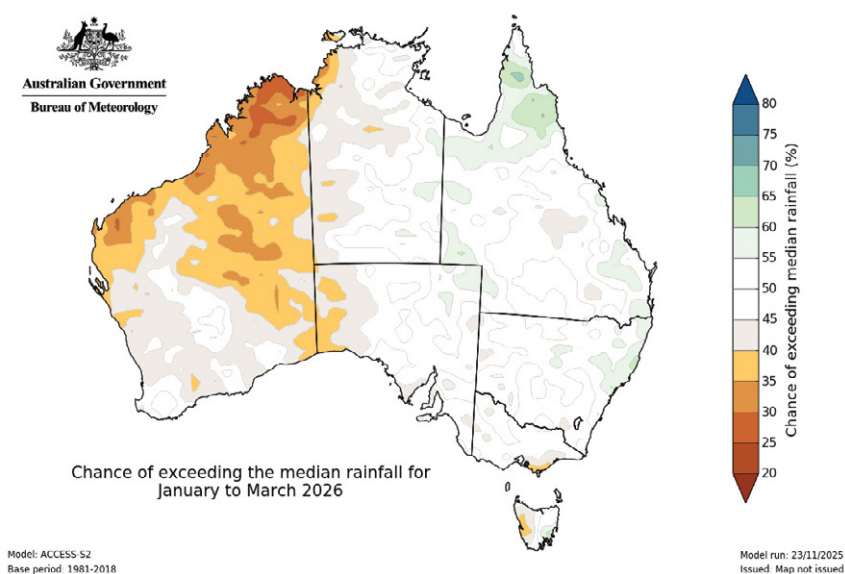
Australian Government
Bureau of Meteorology

Chance of exceeding the median rainfall for January to March 2026

Chance of exceeding median rainfall (%)
80
75
70
65
60
55
50
45
40
35
30
25
20

Model: ACCESS-S2
Base period: 1981-2018

Model run: 23/11/2025
Issued: Map not issued